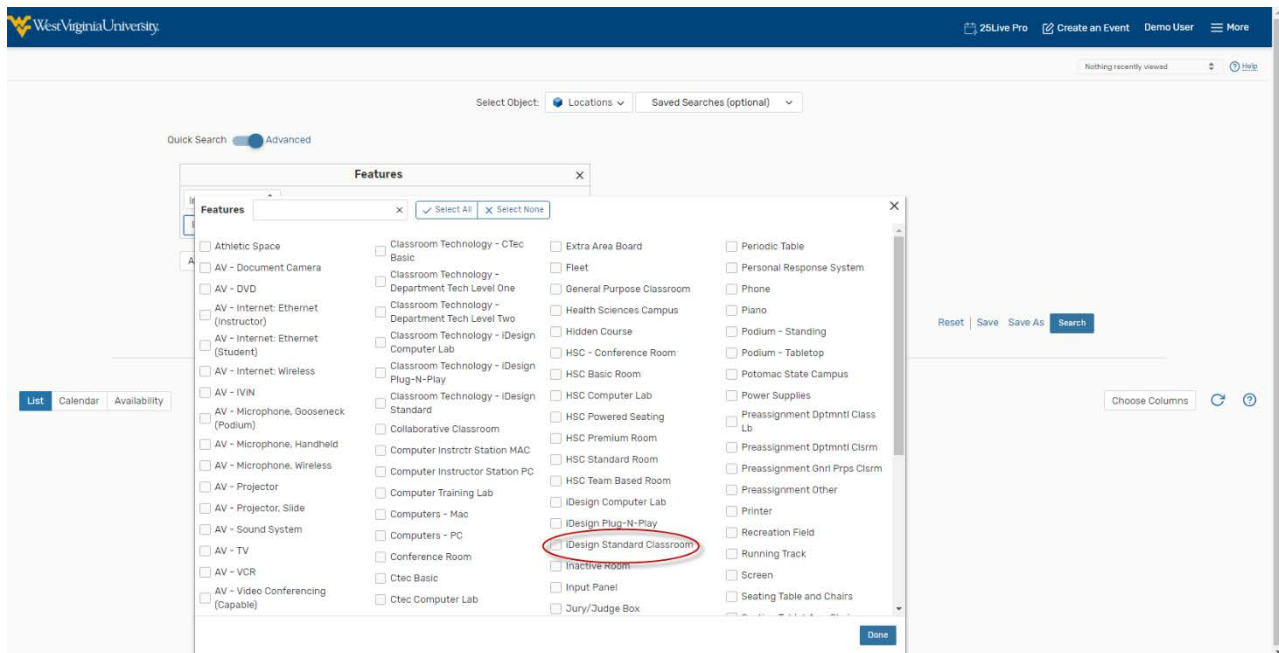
WestVirginiaUniversity.

25Live Pro Create an Event Demo User More

Nothing recently viewed

Help

Select Object: Locations

Saved Searches (optional)

Quick Search Advanced

Features

Features

Select All Select None

Athletic Space
AV - Document Camera
AV - DVD
AV - Internet: Ethernet (Instructor)
AV - Internet: Ethernet (Student)
AV - Internet: Wireless
AV - IVIN
AV - Microphone, Gooseneck (Podium)
AV - Microphone, Handheld
AV - Microphone, Wireless
AV - Projector
AV - Projector, Slide
AV - Sound System
AV - TV
AV - VCR
AV - Video Conferencing (Capable)

Classroom Technology - CTec Basic
Classroom Technology - Department Tech Level One
Classroom Technology - Department Tech Level Two
Classroom Technology - iDesign Computer Lab
Classroom Technology - iDesign Plug-N-Play
Classroom Technology - iDesign Standard
Collaborative Classroom
Computer Instrctr Station MAC
Computer Instructor Station PC
Computer Training Lab
Computers - Mac
Computers - PC
Conference Room
Ctec Basic
Ctec Computer Lab

Extra Area Board
Fleet
General Purpose Classroom
Health Sciences Campus
Hidden Course
HSC - Conference Room
HSC Basic Room
HSC Computer Lab
HSC Powered Seating
HSC Premium Room
HSC Standard Room
HSC Team Based Room
iDesign Computer Lab
iDesign Plug-N-Play
iDesign Standard Classroom
Inactive Room
Input Panel
Jury/Judge Box

Periodic Table
Personal Response System
Phone
Piano
Podium - Standing
Podium - Tabletop
Potomac State Campus
Power Supplies
Preassignment Dptmntl Class Lb
Preassignment Dptmntl Clsrm
Preassignment Gnrl Prps Clsrm
Preassignment Other
Printer
Recreation Field
Running Track
Screen
Seating Table and Chairs

Done

Reset | Save Save As Search

List Calendar Availability

Choose Columns